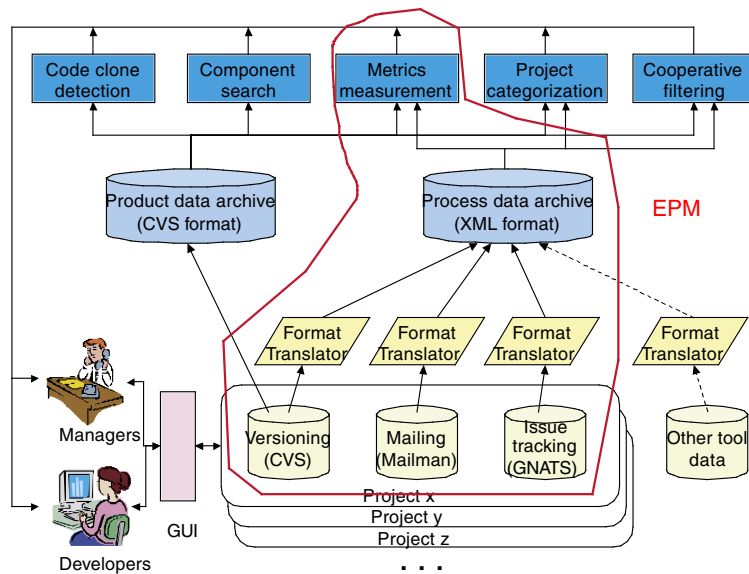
Code clone detection

Component search

Metrics measurement

Project categorization

Cooperative filtering

Product data archive (CVS format)

Process data archive (XML format)

EPM

Format Translator

Format Translator

Format Translator

Format Translator

Managers

GUI

Versioning (CVS)

Mailing (Mailman)

Issue tracking (GNATS)

Other tool data

Project x

Project y

Project z

Developers

. . .